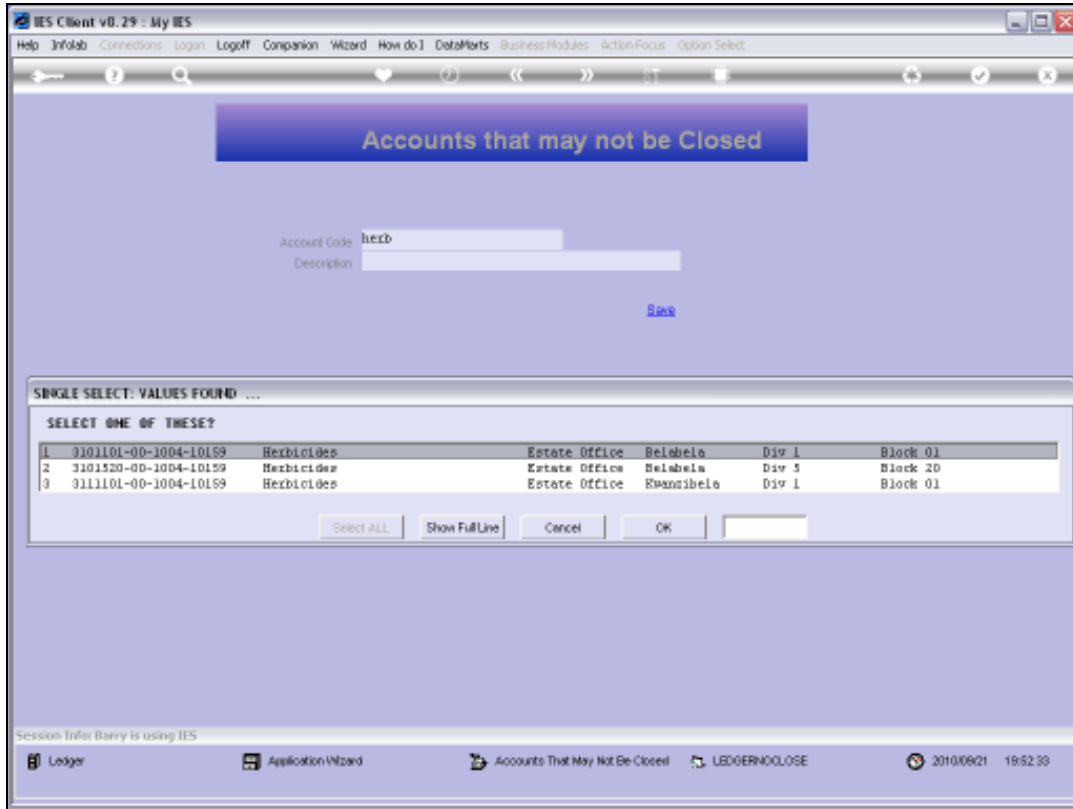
IES Client v8.29 : My IES

Help Infolab Connections Logon Logoff Companion Wizard How do I DataMarts Business Modules Action Focus Option Select

Accounts that may not be Closed

Account Code herb
Description

Save

SINGLE SELECT: VALUES FOUND ...

SELECT ONE OF THESE?

| | | | | | | |
|---|---|---|---|---|---|---|
| 1 | 3101101-00-1004-10159 | Herbicides | Estate Office | Belabela | Div 1 | Block 01 |
| 2 | 3101520-00-1004-10159 | Herbicides | Estate Office | Belabela | Div 5 | Block 20 |
| 3 | 3111101-00-1004-10159 | Herbicides | Estate Office | Kwanzibela | Div 1 | Block 01 |

Select ALL Show Full Line Cancel OK

Session Info: Barry is using IES

Ledger Application Wizard Accounts That May Not Be Closed LEDGERNOCLOSE 2010/09/21 18:52:33